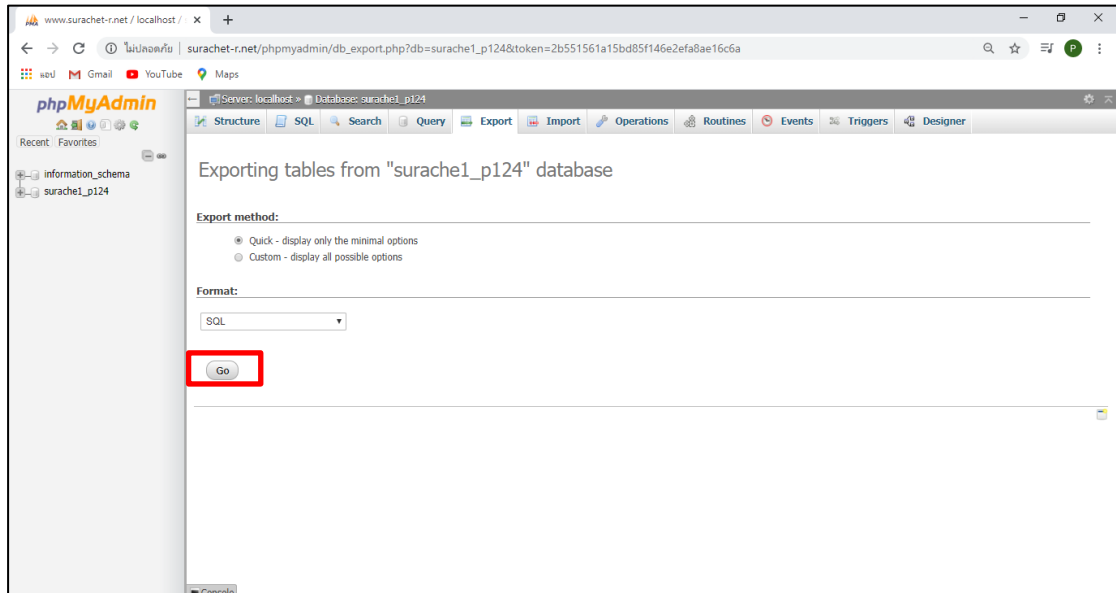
www.surachet-r.net / localhost / ×

ไม่ปลอดภัย | surachet-r.net/phpmyadmin/db_export.php?db=surache1_p124&token=2b551561a15bd85f146e2efa8ae16c6a

แอป Gmail YouTube Maps

phpMyAdmin

Recent Favorites

information_schema
surache1_p124

Server: localhost » Database: surache1_p124

Structure SQL Search Query Export Import Operations Routines Events Triggers Designer

Exporting tables from "surache1_p124" database

Export method:

Quick - display only the minimal options
Custom - display all possible options

Format:

SQL

Go

Console